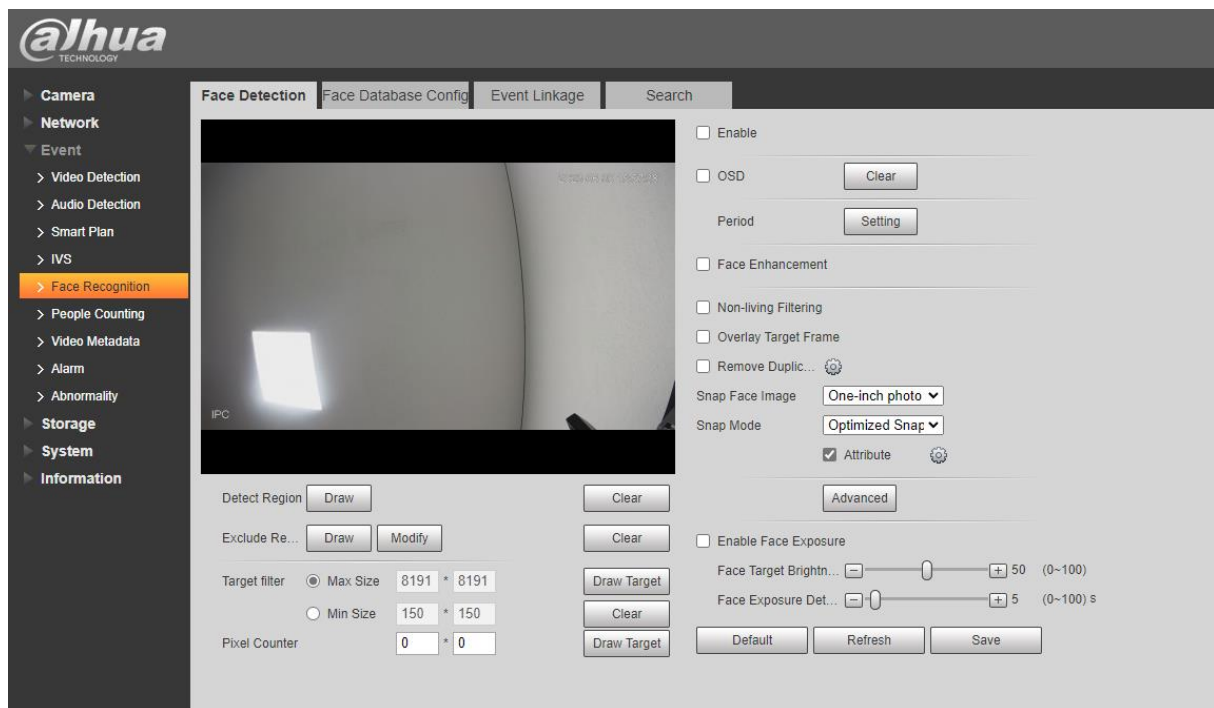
alhua
TECHNOLOGY

Camera
Network
Event
> Video Detection
> Audio Detection
> Smart Plan
> IVS
> Face Recognition
> People Counting
> Video Metadata
> Alarm
> Abnormality
Storage
System
Information

Face Detection | Face Database Config | Event Linkage | Search

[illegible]
IPC

Enable
OSD Clear
Period Setting
Face Enhancement
Non-living Filtering
Overlay Target Frame
Remove Duplic...
Snap Face Image One-inch photo
Snap Mode Optimized Snap
Attribute
Advanced

Detect Region Draw Clear
Exclude Re... Draw Modify Clear
Target filter Max Size 8191 * 8191 Draw Target
Min Size 150 * 150 Clear
Pixel Counter 0 * 0 Draw Target

Enable Face Exposure
Face Target Brightn... 50 (0~100)
Face Exposure Det... 5 (0~100) s
Default Refresh Save